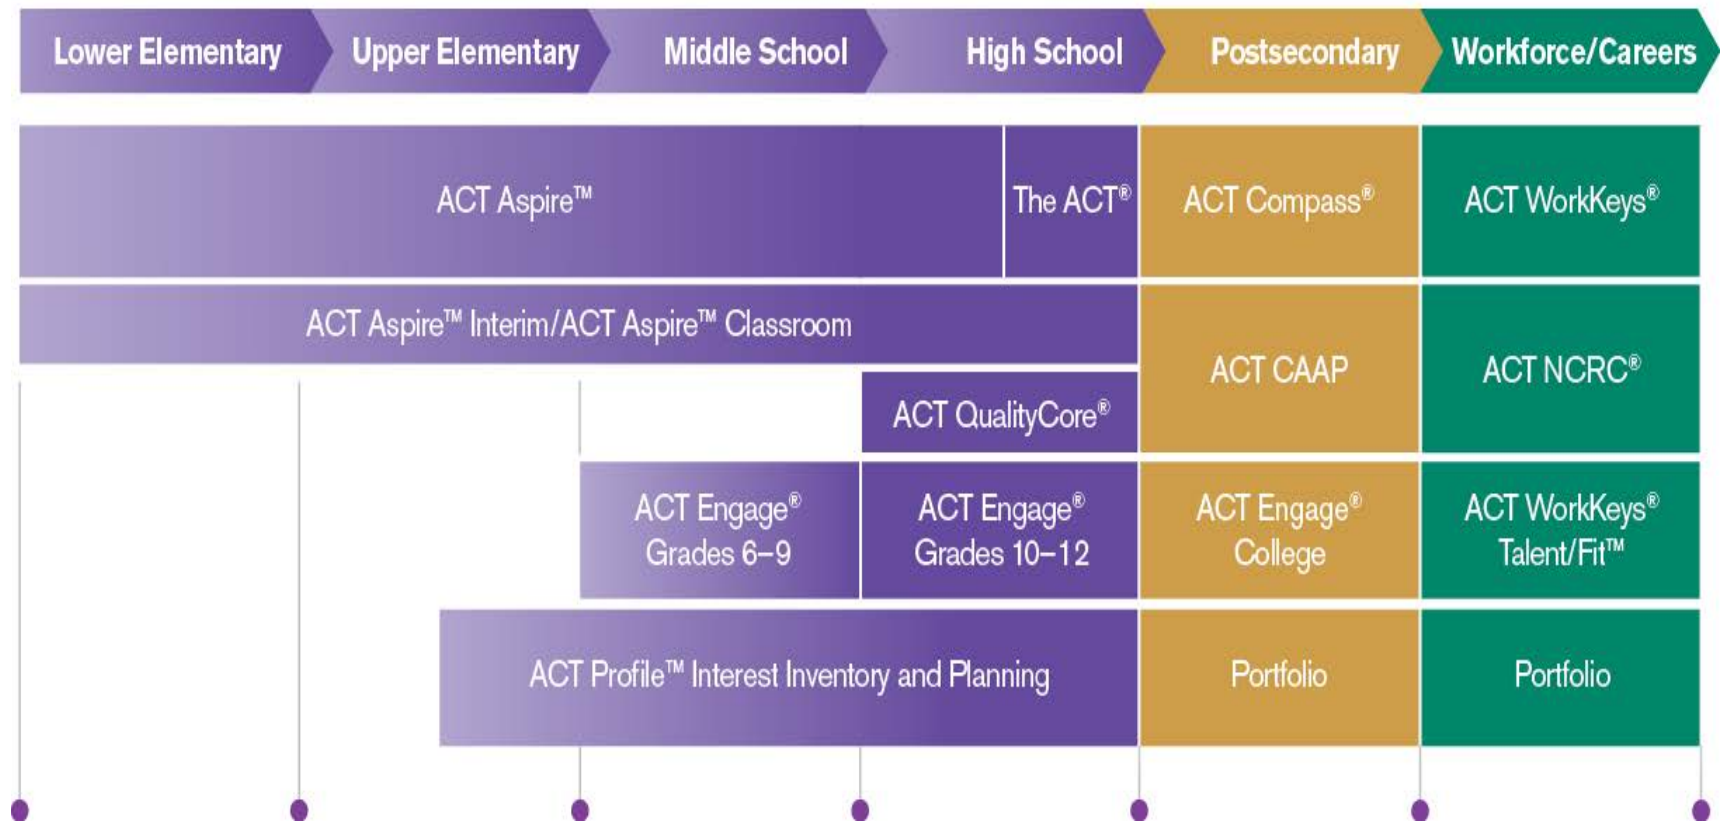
Lower Elementary
Upper Elementary
Middle School
High School
Postsecondary
Workforce/Careers

ACT Aspire™
The ACT®
ACT Compass®
ACT WorkKeys®

ACT Aspire™ Interim/ACT Aspire™ Classroom
ACT CAAP
ACT NCRC®

ACT QualityCore®

ACT Engage® Grades 6–9
ACT Engage® Grades 10–12
ACT Engage® College
ACT WorkKeys® Talent/Fit™

ACT Profile™ Interest Inventory and Planning
Portfolio
Portfolio